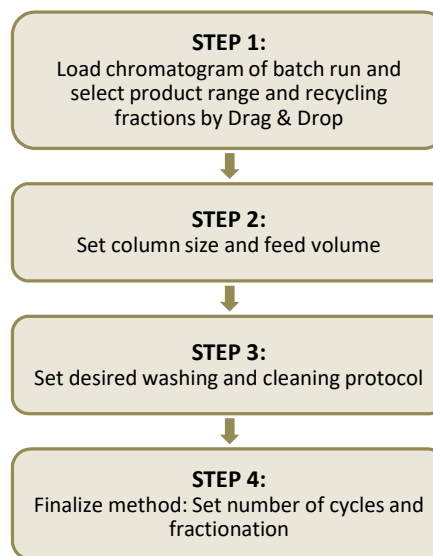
STEP 1:
Load chromatogram of batch run and select product range and recycling fractions by Drag & Drop

STEP 2:
Set column size and feed volume

STEP 3:
Set desired washing and cleaning protocol

STEP 4:
Finalize method: Set number of cycles and fractionation